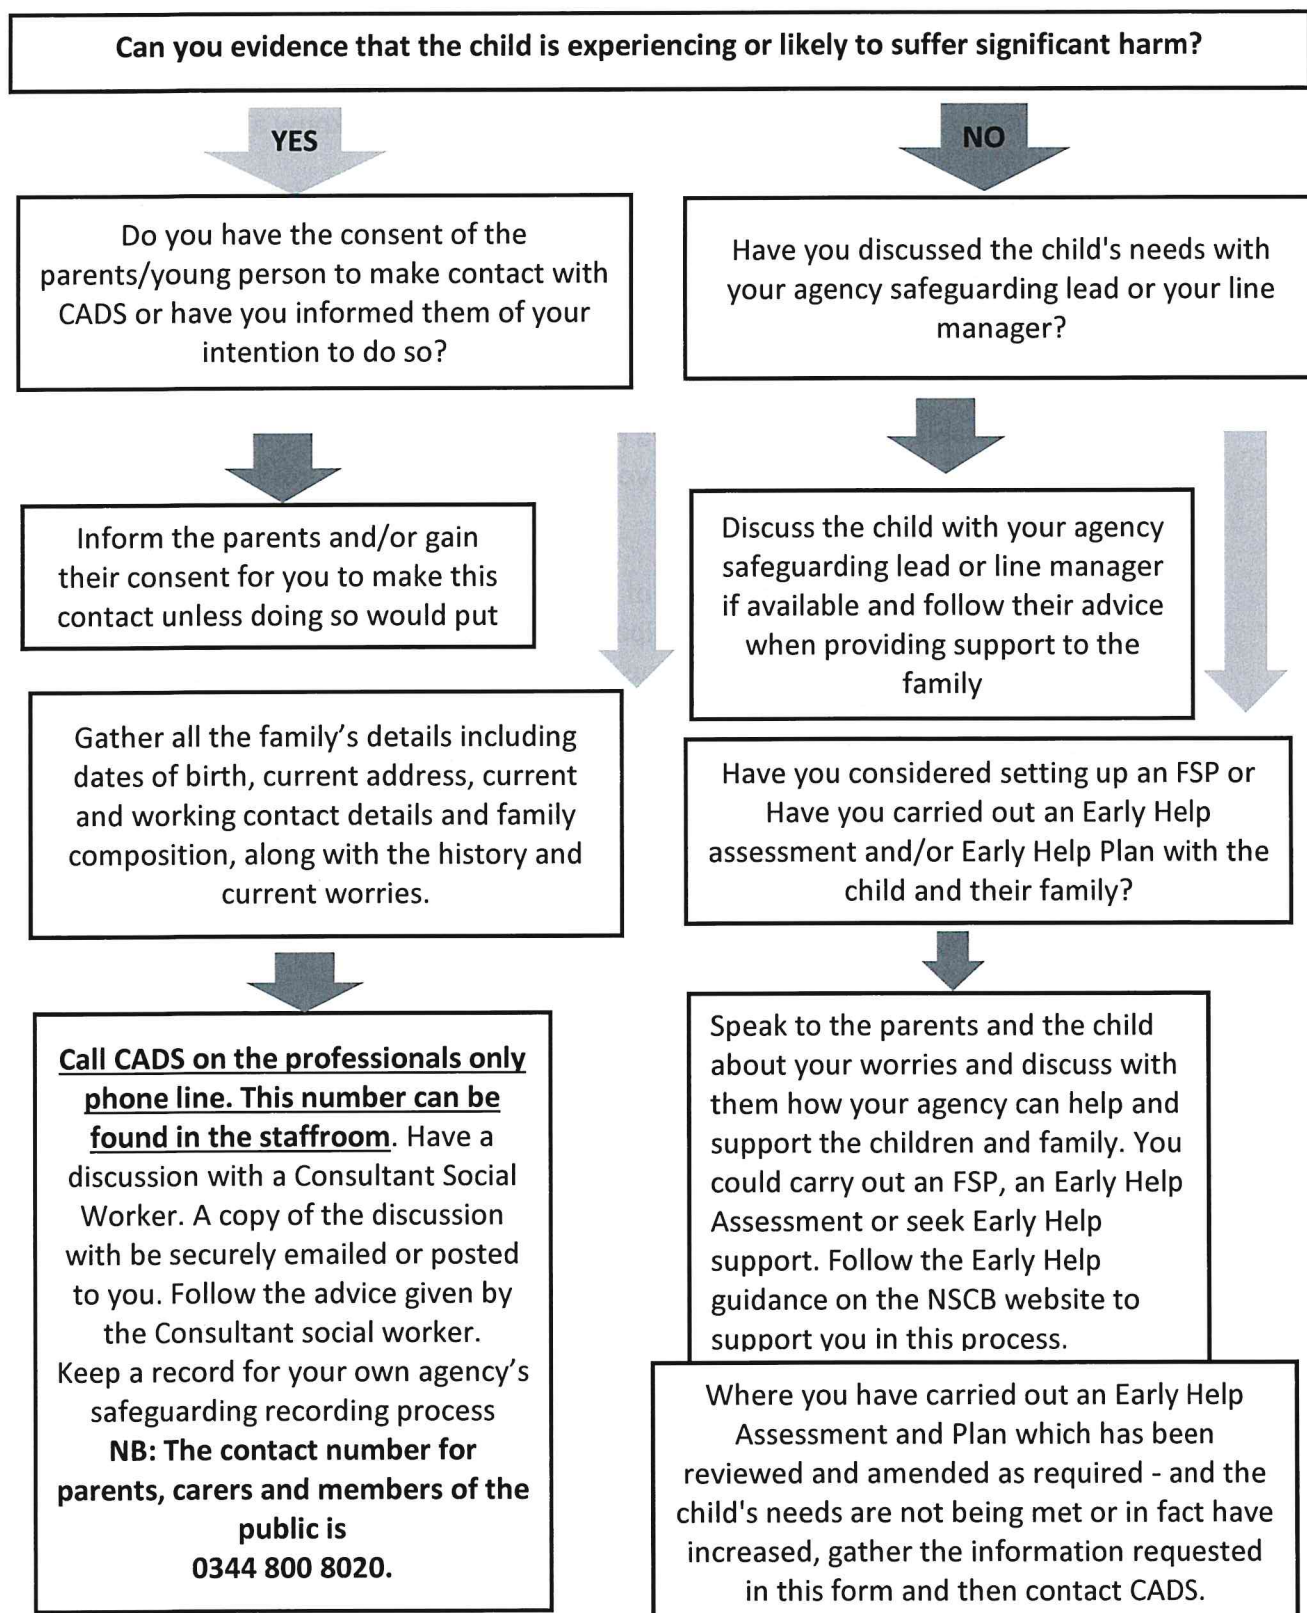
Can you evidence that the child is experiencing or likely to suffer significant harm?

YES

NO

Do you have the consent of the parents/young person to make contact with CADS or have you informed them of your intention to do so?

Have you discussed the child's needs with your agency safeguarding lead or your line manager?

Inform the parents and/or gain their consent for you to make this contact unless doing so would put

Discuss the child with your agency safeguarding lead or line manager if available and follow their advice when providing support to the family

Gather all the family's details including dates of birth, current address, current and working contact details and family composition, along with the history and current worries.

Have you considered setting up an FSP or Have you carried out an Early Help assessment and/or Early Help Plan with the child and their family?

Call CADS on the professionals only phone line. This number can be found in the staffroom. Have a discussion with a Consultant Social Worker. A copy of the discussion with be securely emailed or posted to you. Follow the advice given by the Consultant social worker. Keep a record for your own agency's safeguarding recording process
NB: The contact number for parents, carers and members of the public is
0344 800 8020.

Speak to the parents and the child about your worries and discuss with them how your agency can help and support the children and family. You could carry out an FSP, an Early Help Assessment or seek Early Help support. Follow the Early Help guidance on the NSCB website to support you in this process.

Where you have carried out an Early Help Assessment and Plan which has been reviewed and amended as required - and the child's needs are not being met or in fact have increased, gather the information requested in this form and then contact CADS.